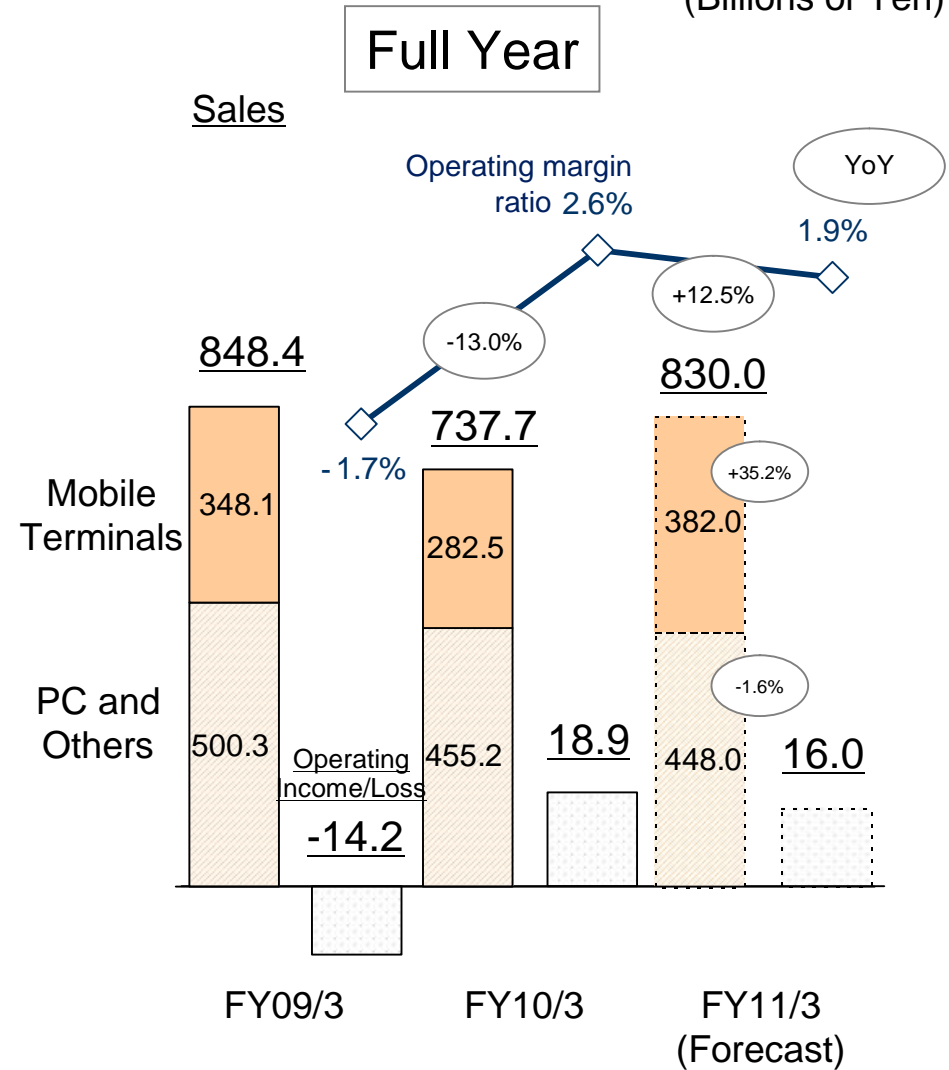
(Billions of Yen)

Full Year

Sales

Operating margin ratio 2.6%

YoY

1.9%

+12.5%

-13.0%

848.4

830.0

737.7

-1.7%

+35.2%

Mobile Terminals

348.1

282.5

382.0

-1.6%

PC and Others

500.3

Operating Income/Loss

455.2

18.9

448.0

16.0

-14.2

FY09/3

FY10/3

FY11/3 (Forecast)